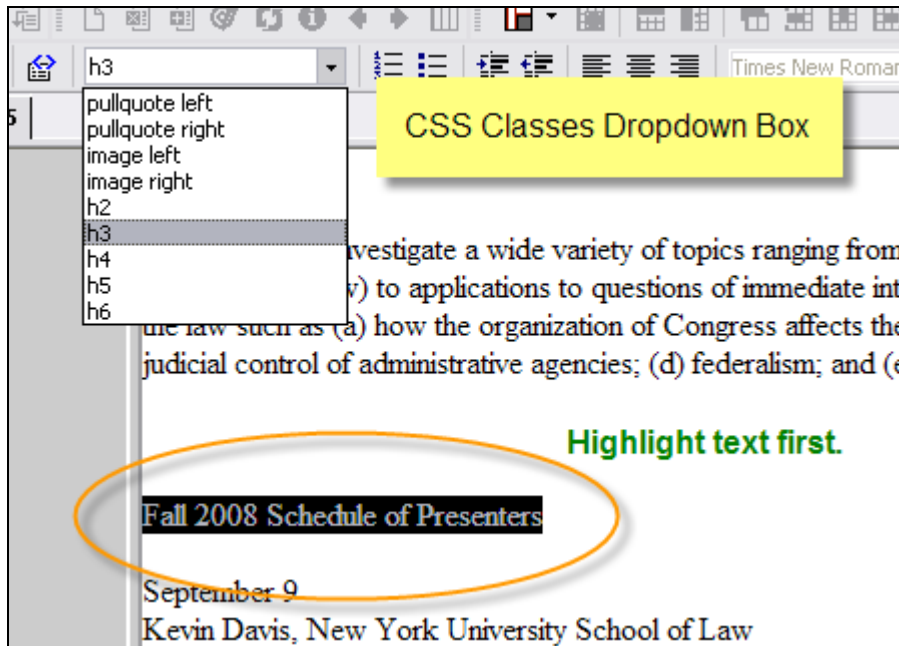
h3

pullquote left
pullquote right
image left
image right
h2
h3
h4
h5
h6

Times New Roman

CSS Classes Dropdown Box

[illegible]vestigate a wide variety of topics ranging from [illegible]v) to applications to questions of immediate int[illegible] the law such as (a) how the organization of Congress affects the judicial control of administrative agencies; (d) federalism; and (e

Highlight text first.

Fall 2008 Schedule of Presenters

September 9
Kevin Davis, New York University School of Law